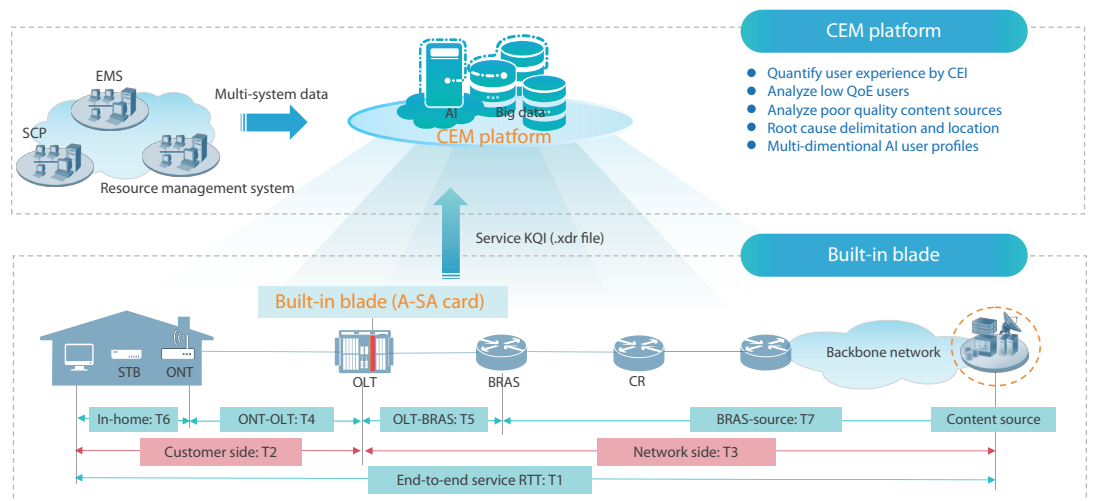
CEM platform

Quantify user experience by CEI
Analyze low QoE users
Analyze poor quality content sources
Root cause delimitation and location
Multi-dimentional AI user profiles

EMS
SCP
Resource management system
Multi-system data
AI
Big data
CEM platform

Service KQI (.xdr file)

Built-in blade

Built-in blade (A-SA card)

STB
ONT
OLT
BRAS
CR
Backbone network

In-home: T6
ONT-OLT: T4
OLT-BRAS: T5
BRAS-source: T7
Content source
Customer side: T2
Network side: T3
End-to-end service RTT: T1